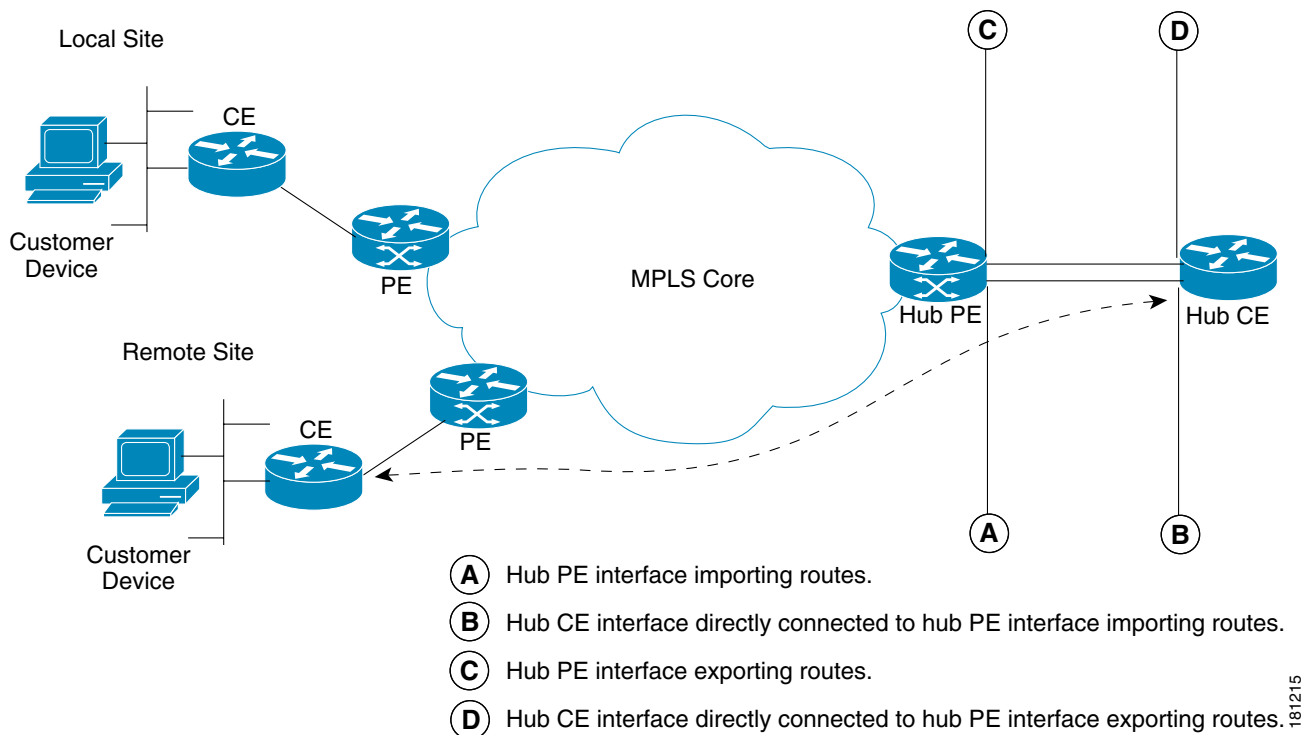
Local Site

CE

Customer Device

PE

MPLS Core

C

D

Hub PE

Hub CE

Remote Site

CE

PE

Customer Device

A

B

A Hub PE interface importing routes.

B Hub CE interface directly connected to hub PE interface importing routes.

C Hub PE interface exporting routes.

D Hub CE interface directly connected to hub PE interface exporting routes.

181215